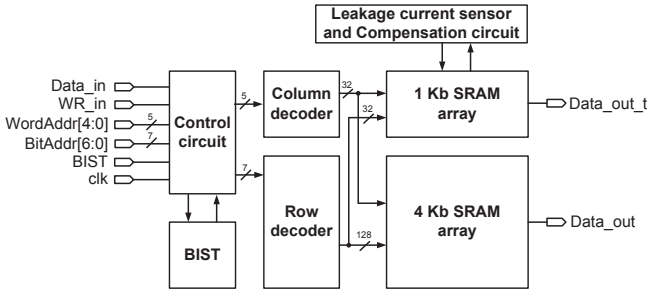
Leakage current sensor and Compensation circuit

Data_in
WR_in
WordAddr[4:0]
BitAddr[6:0]
BIST
clk

5
7

Control circuit

5
7

Column decoder

Row decoder

32
32
128

1 Kb SRAM array

4 Kb SRAM array

Data_out_t
Data_out

BIST